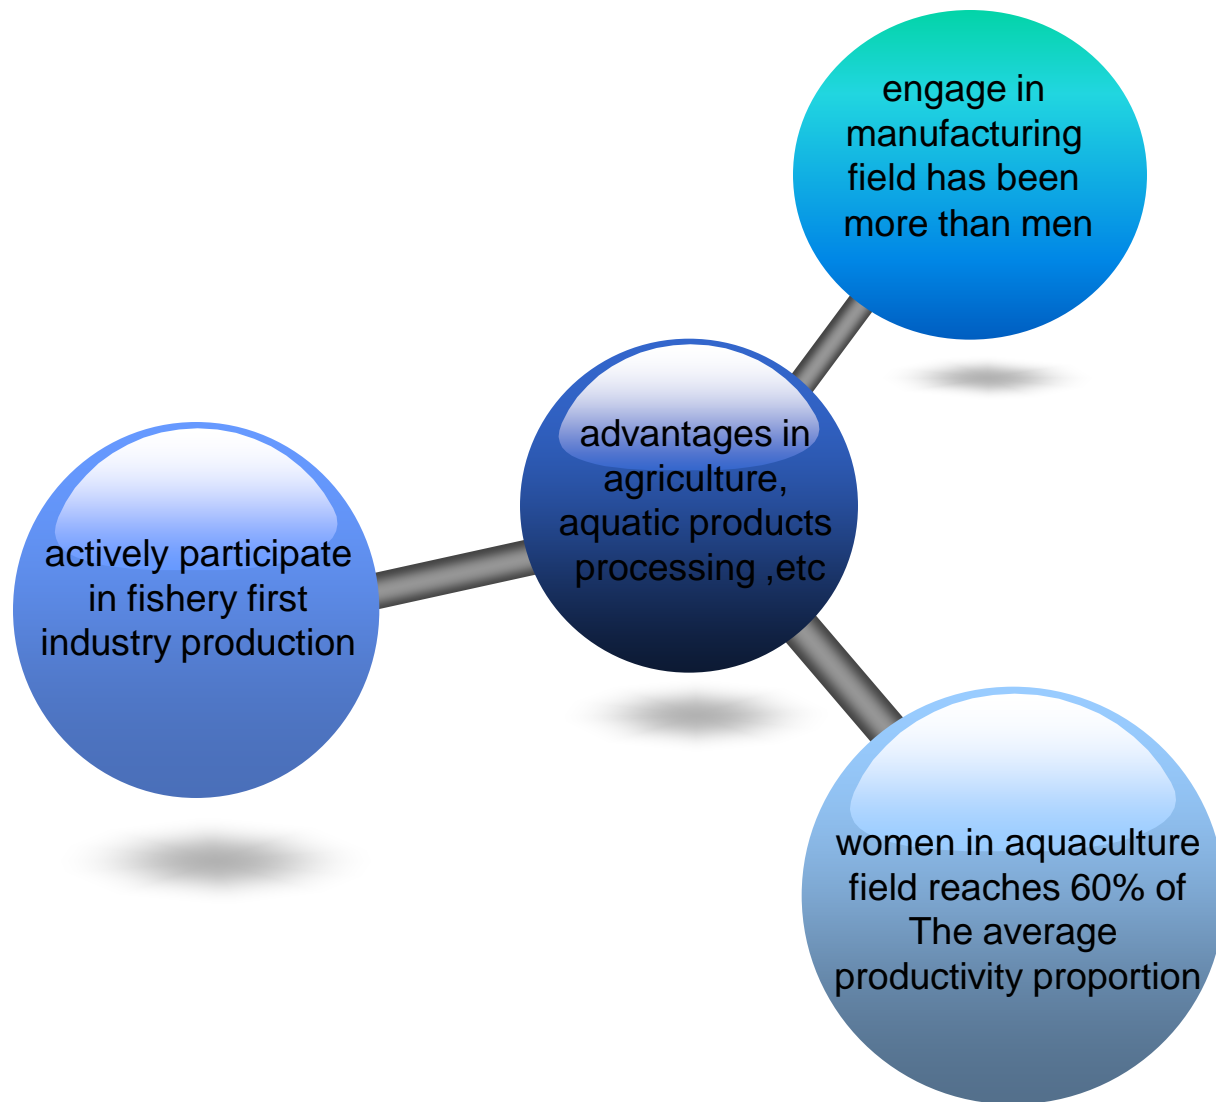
engage in manufacturing field has been more than men

advantages in agriculture, aquatic products processing ,etc

actively participate in fishery first industry production

women in aquaculture field reaches 60% of The average productivity proportion